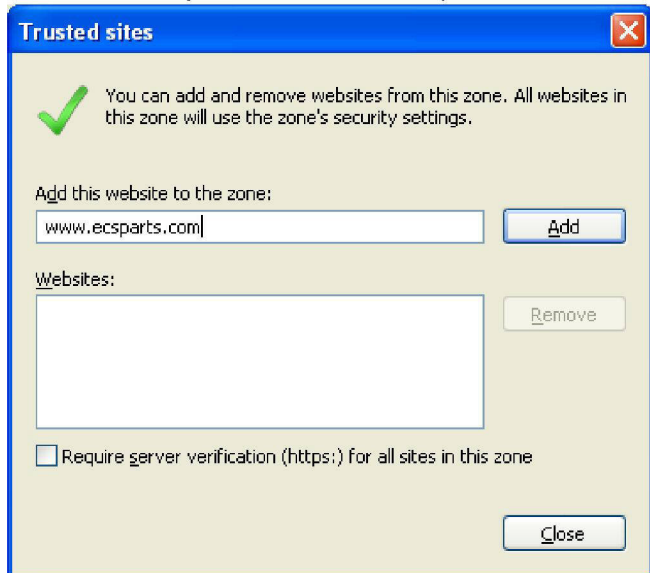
Trusted sites

You can add and remove websites from this zone. All websites in this zone will use the zone's security settings.

Add this website to the zone:

www.ecsparts.com

Add

Websites:

Remove

Require server verification (https:) for all sites in this zone

Close